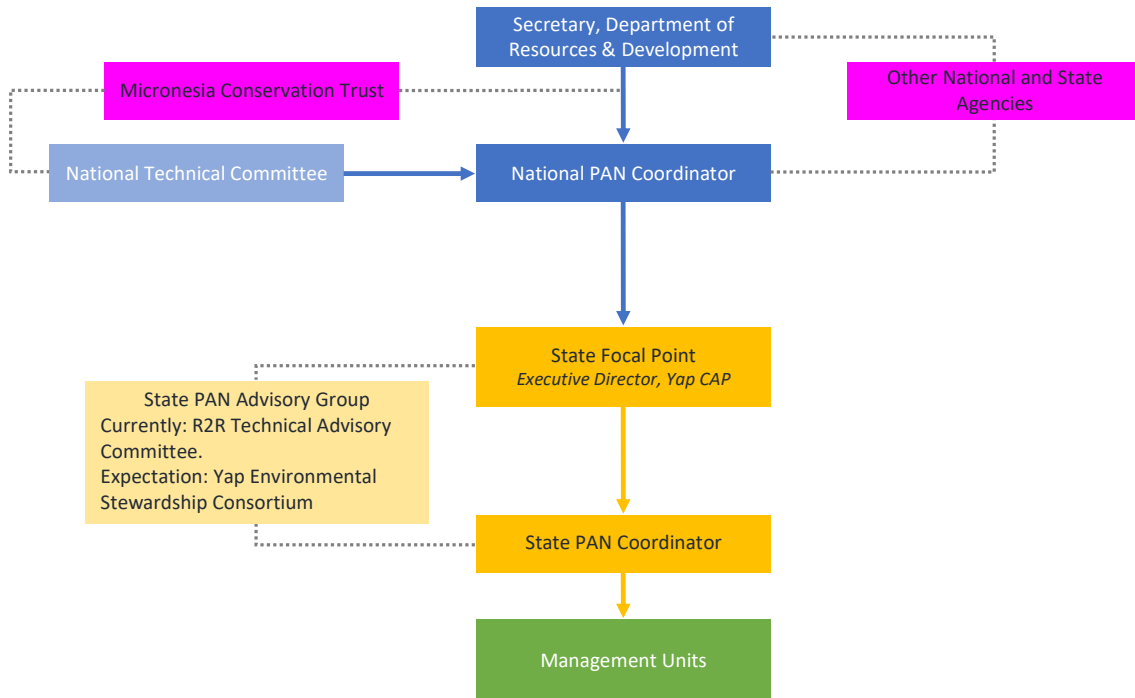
Secretary, Department of Resources & Development

Micronesia Conservation Trust

Other National and State Agencies

National Technical Committee

National PAN Coordinator

State Focal Point
*Executive Director, Yap CAP*

State PAN Advisory Group
Currently: R2R Technical Advisory Committee.
Expectation: Yap Environmental Stewardship Consortium

State PAN Coordinator

Management Units